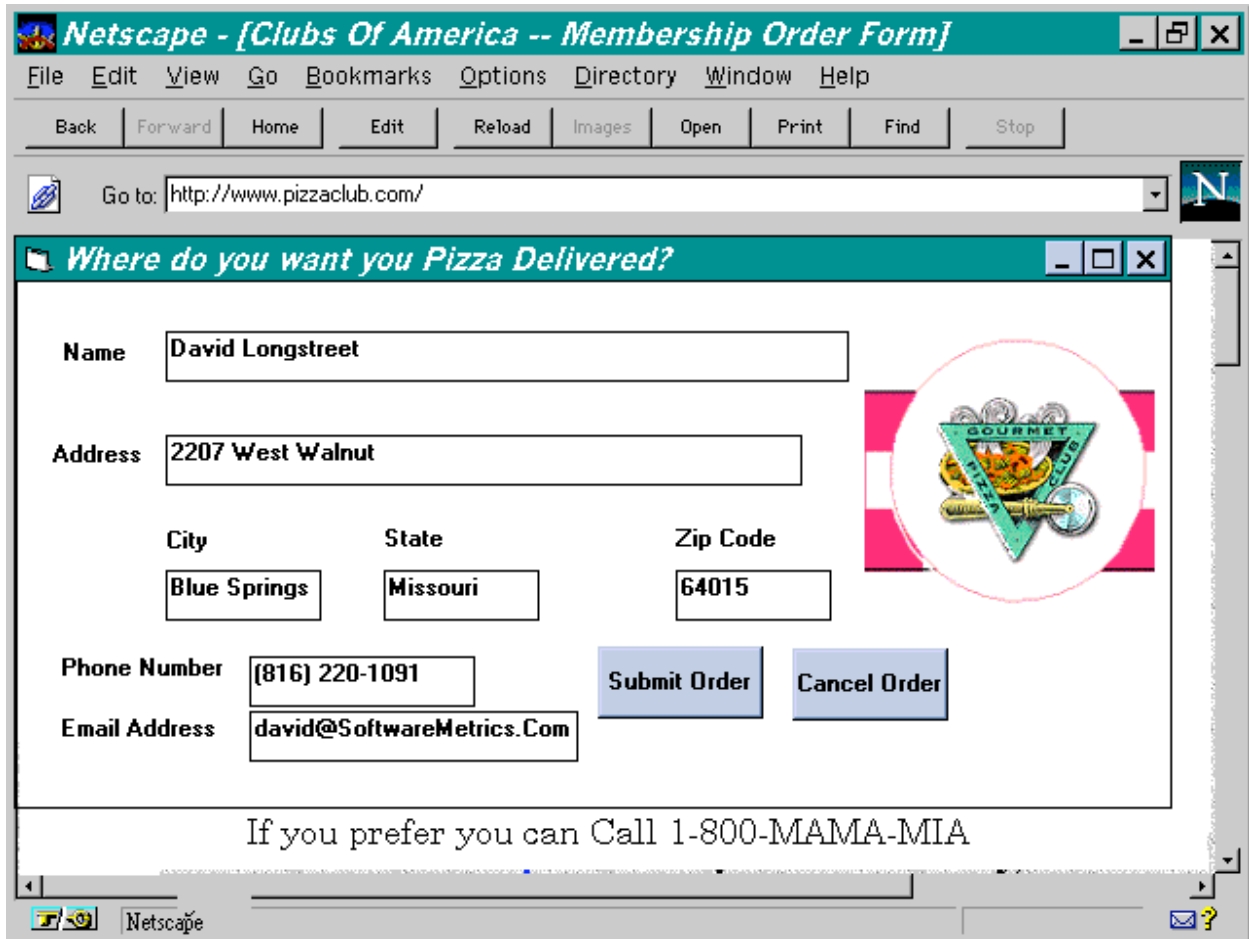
Netscape - [Clubs Of America -- Membership Order Form]

File Edit View Go Bookmarks Options Directory Window Help

Back Forward Home Edit Reload Images Open Print Find Stop

Go to: http://www.pizzaclub.com/

N

Where do you want you Pizza Delivered?

Name David Longstreet

Address 2207 West Walnut

City State Zip Code

Blue Springs Missouri 64015

GOURMET PIZZA CLUB

Phone Number (816) 220-1091

Email Address david@SoftwareMetrics.Com

Submit Order Cancel Order

If you prefer you can Call 1-800-MAMA-MIA

Netscape